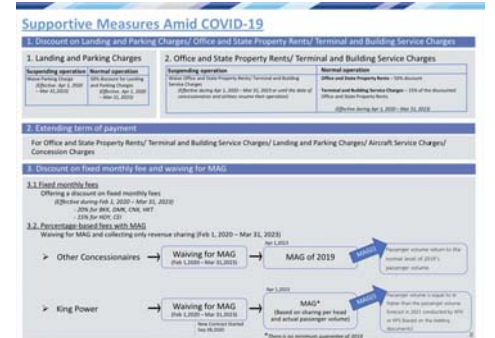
Supportive Measures Amid COVID-19

1. Discount on Landing and Parking Charges/ Office and State Property Rents/ Terminal and Building Service Charges

1. Landing and Parking Charges

| Suspending operation | Normal operation |
|---|---|
| Waive Parking Charges (Effective: Apr 1, 2020 – Mar 31, 2023) | 50% discount for Landing and Parking Charges (Effective: Apr 1, 2020 – Mar 31, 2023) |

2. Office and State Property Rents/ Terminal and Building Service Charges

| Suspending operation | Normal operation |
|---|---|
| Waive Office and State Property Rents/ Terminal and Building Service Charges (Effective during Apr 1, 2020 – Mar 31, 2023 or until the date of concessionaires and airlines resume their operation) | Office and State Property Rents – 50% discount<br>Terminal and Building Service Charges – 25% of the discounted Office and State Property Rents<br>(Effective during Apr 1, 2020 – Mar 31, 2023) |

2. Extending term of payment

For Office and State Property Rents/ Terminal and Building Service Charges/ Landing and Parking Charges/ Aircraft Service Charges/ Concession Charges

3. Discount on fixed monthly fee and waiving for MAG

3.1 Fixed monthly fees
Offering a discount on fixed monthly fees
(Effective during Feb 1, 2020 – Mar 31, 2023)
- 20% for BKK, DMK, CNX, HKT
- 15% for HDY, CEI

3.2. Percentage-based fees with MAG
Waiving for MAG and collecting only revenue sharing (Feb 1, 2020 – Mar 31, 2023)

➤ Other Concessionaires → Waiving for MAG (Feb 1,2020 – Mar 31,2023) → Apr 1,2023 MAG of 2019 → MAG2019 Passenger volume return to the normal level of 2019's passenger volume

➤ King Power → Waiving for MAG (Feb 1,2020 – Mar 31,2023) New Contract Started Sep 28,2020 → Apr 1,2023 MAG* (Based on sharing per head and actual passenger volume) → MAG2019 Passenger volume is equal to or higher than the passenger volume forecast in 2021 conducted by AOT in PPS (based on the bidding documents)

* There is no minimum guarantee of 2019